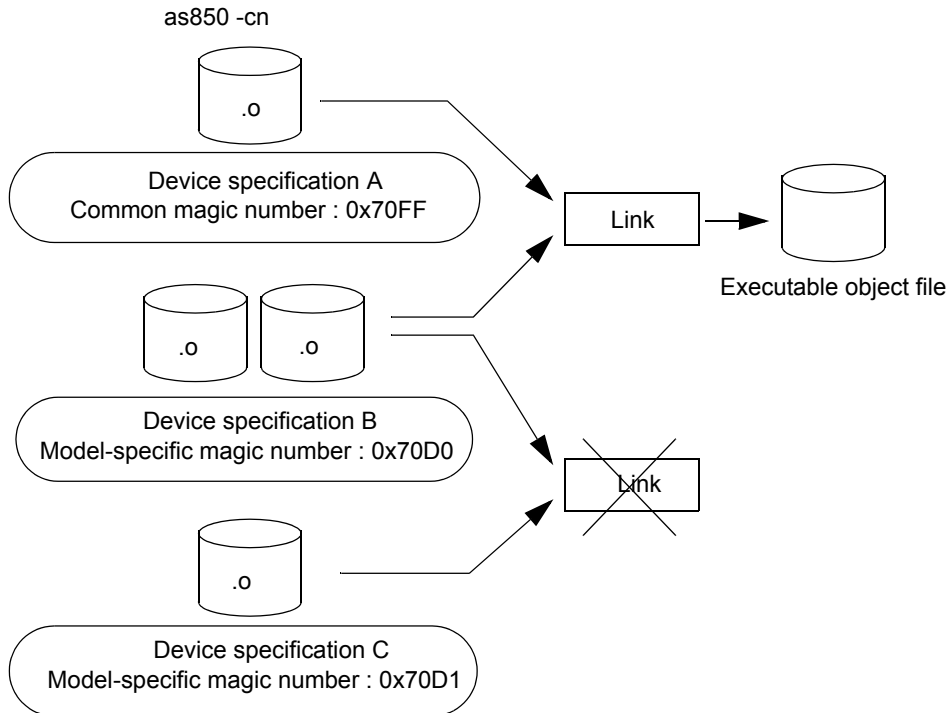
as850 -cn

.o

Device specification A
Common magic number : 0x70FF

Link

Executable object file

.o

.o

Device specification B
Model-specific magic number : 0x70D0

Link

.o

Device specification C
Model-specific magic number : 0x70D1